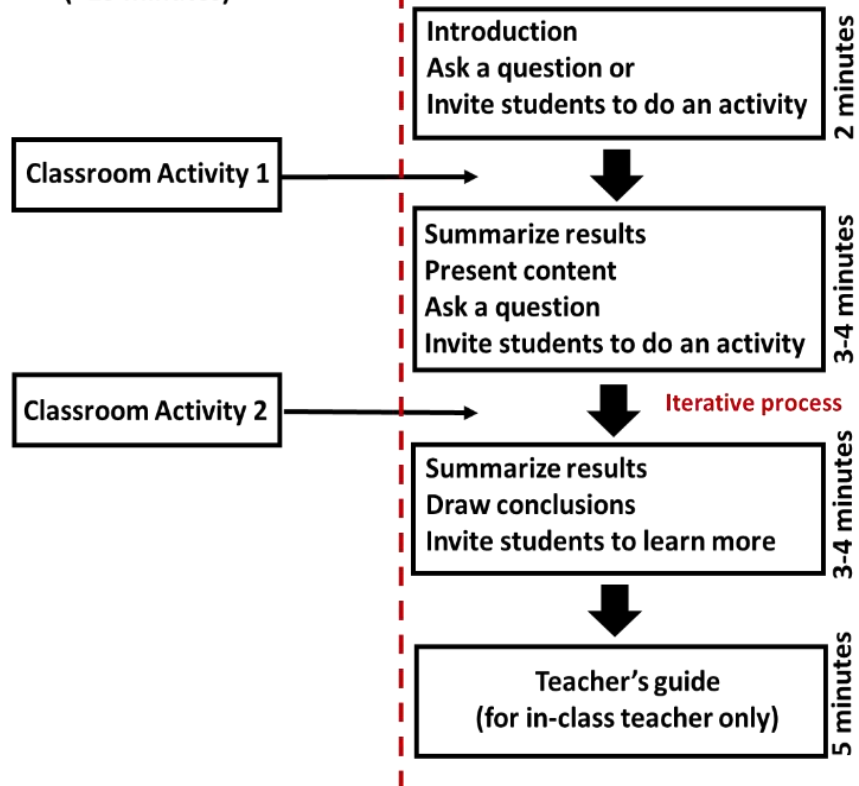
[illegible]

Introduction
Ask a question or
Invite students to do an activity

2 minutes

Classroom Activity 1

Summarize results
Present content
Ask a question
Invite students to do an activity

3-4 minutes

Classroom Activity 2

Iterative process

Summarize results
Draw conclusions
Invite students to learn more

3-4 minutes

Teacher's guide
(for in-class teacher only)

5 minutes